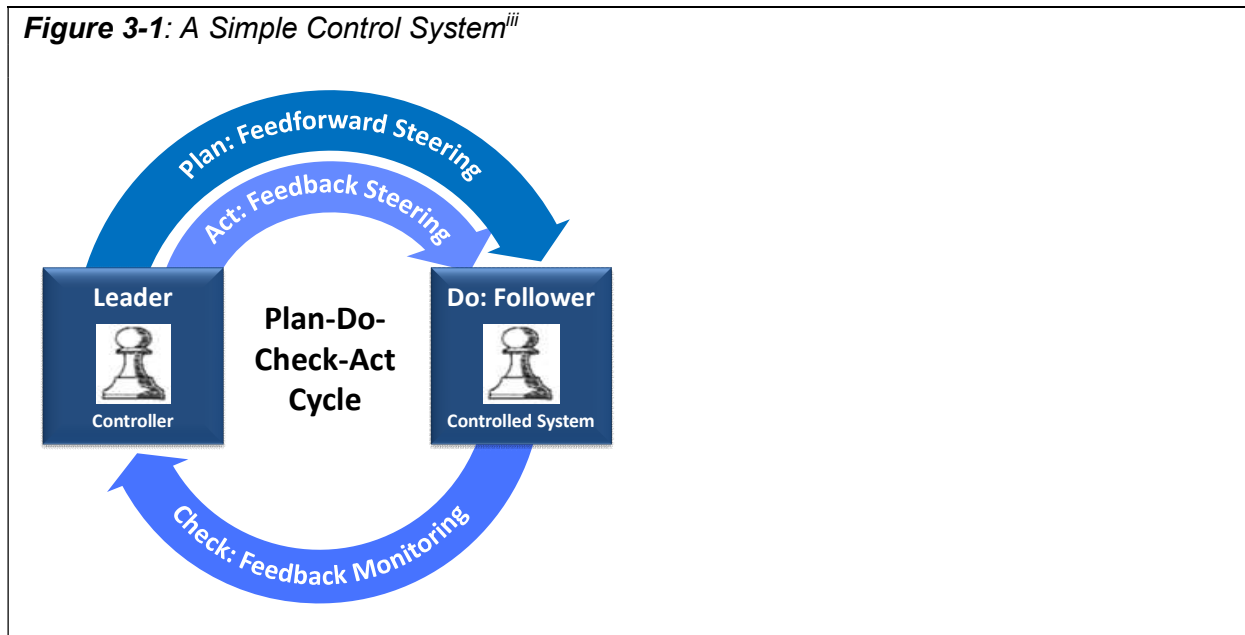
**Figure 3-1**: A Simple Control System$^{iii}$

Plan: Feedforward Steering

Act: Feedback Steering

Leader

Controller

Plan-Do-Check-Act Cycle

Do: Follower

Controlled System

Check: Feedback Monitoring